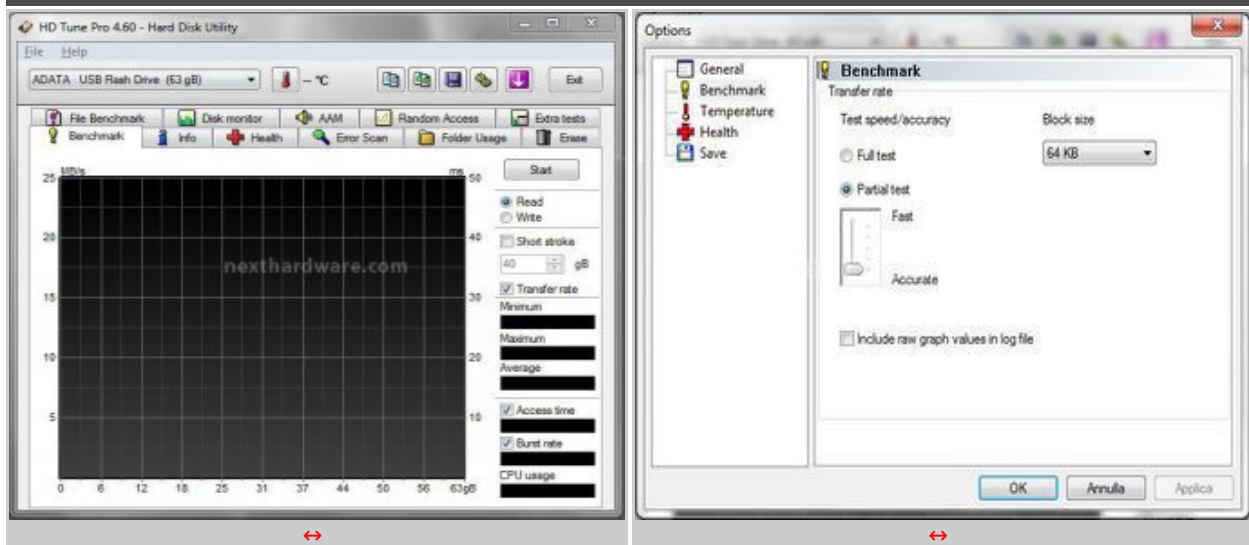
HD Tune Pro 4.60 - Hard Disk Utility

File Help

ADATA USB Flash Drive (63 gB) – °C Exit

File Benchmark | Disk monitor | AAM | Random Access | Extra tests
Benchmark | Info | Health | Error Scan | Folder Usage | Erase

MB/s ms

25 50
20 40
15 30
10 20
5 10

0 6 12 18 25 31 37 44 50 56 63gB

nexthardware.com

Start

Read
Write

Short stroke
40 gB

Transfer rate
Minimum
Maximum
Average

Access time
Burst rate
CPU usage

↔

Options

General
Benchmark
Temperature
Health
Save

Benchmark
Transfer rate

Test speed/accuracy
Full test
Partial test
Fast
Accurate

Block size
64 KB

Include raw graph values in log file

OK Annulla Applica

↔